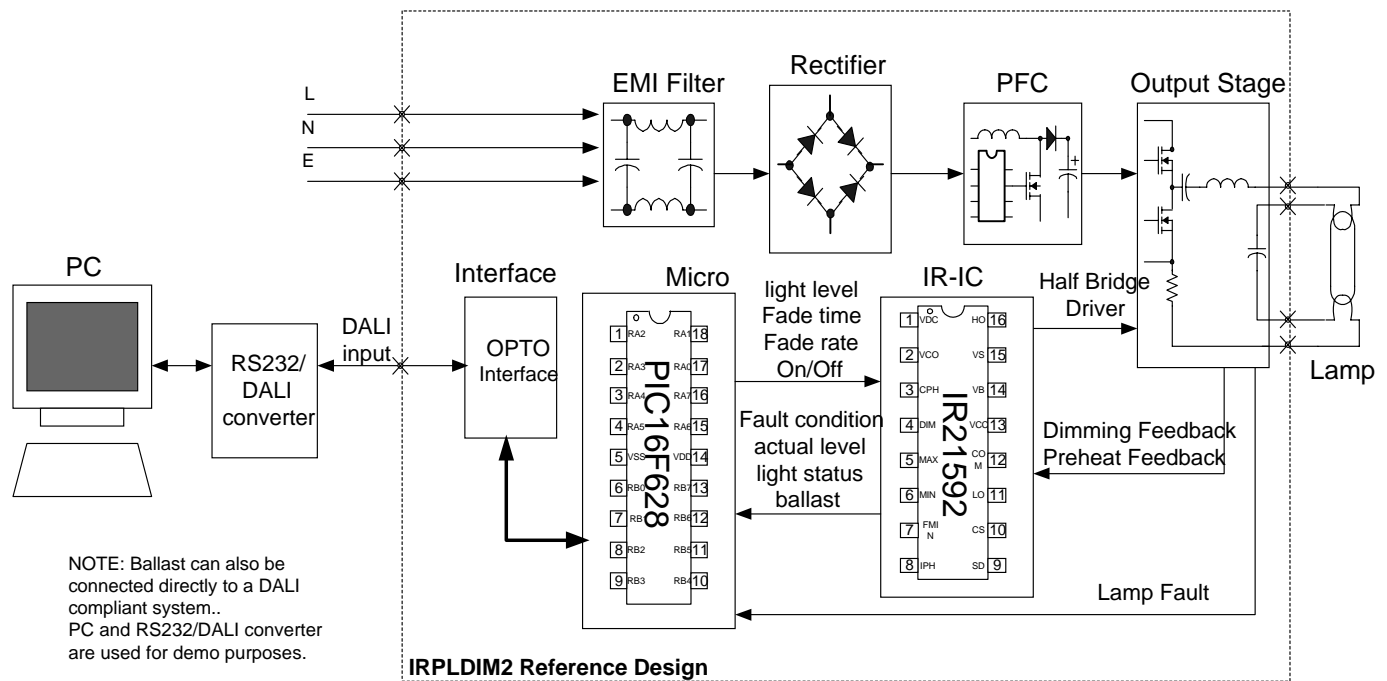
L
N
E

EMI Filter

Rectifier

PFC

Output Stage

PC

RS232/
DALI
converter

DALI
input

Interface

OPTO
Interface

Micro

PIC16F628

1 RA2
2 RA3
3 RA4
4 RA5
5 VSS
6 RB0
7 RB
8 RB2
9 RB3
18 RA1
17 RA0
16 RA7
15 RA6
14 VDD
13 RB7
12 RB6
11 RB5
10 RB4

light level
Fade time
Fade rate
On/Off

Fault condition
actual level
light status
ballast

IR-IC

IR21592

1 VDC
2 VCO
3 CPH
4 DIM
5 MAX
6 MIN
7 FMIN
8 IPH
16 HO
15 VS
14 VB
13 VCC
12 COM
11 LO
10 CS
9 SD

Half Bridge
Driver

Lamp

Dimming Feedback
Preheat Feedback

Lamp Fault

NOTE: Ballast can also be connected directly to a DALI compliant system..
PC and RS232/DALI converter are used for demo purposes.

IRPLDIM2 Reference Design